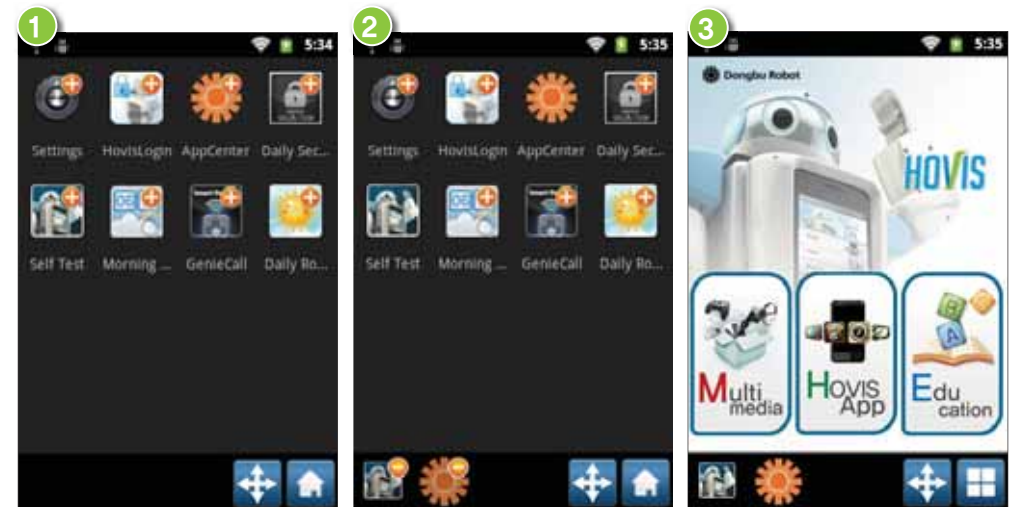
1

5:34

Settings HovisLogin AppCenter Daily Sec...

Self Test Morning ... GenieCall Daily Ro...

2

5:35

Settings HovisLogin AppCenter Daily Sec...

Self Test Morning ... GenieCall Daily Ro...

3

5:35

Dongbu Robot

HOVIS

Multi media

HOVIS App

Education